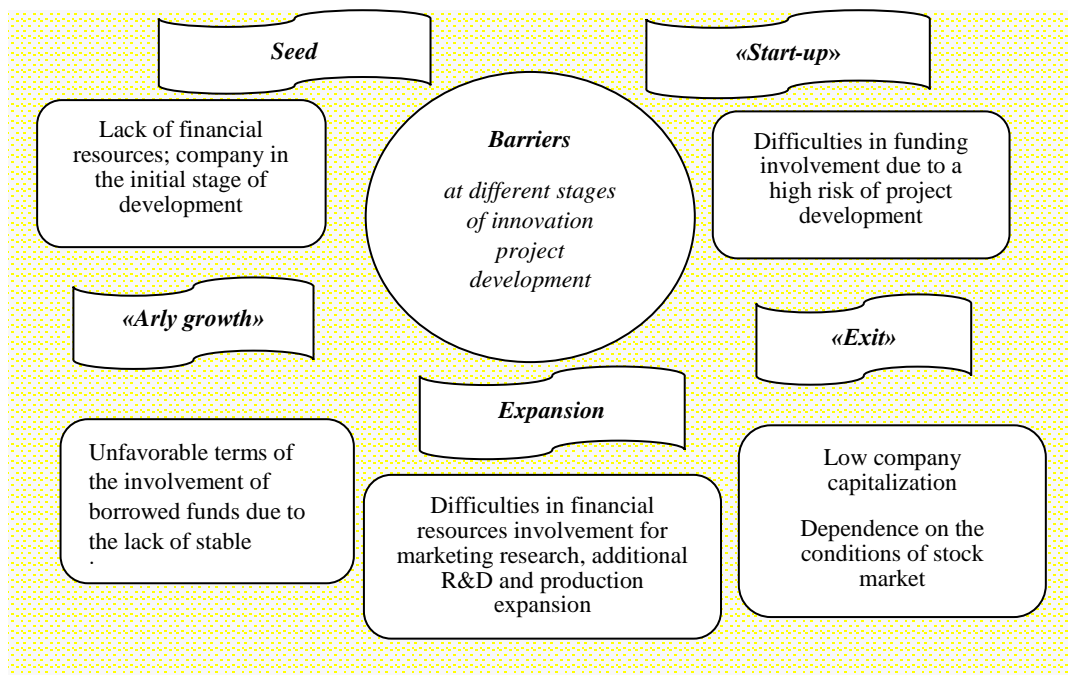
Seed

«Start-up»

Lack of financial resources; company in the initial stage of development

Barriers

at different stages of innovation project development

Difficulties in funding involvement due to a high risk of project development

«Arly growth»

«Exit»

Expansion

Unfavorable terms of the involvement of borrowed funds due to the lack of stable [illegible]

Difficulties in financial resources involvement for marketing research, additional R&D and production expansion

Low company capitalization

Dependence on the conditions of stock market